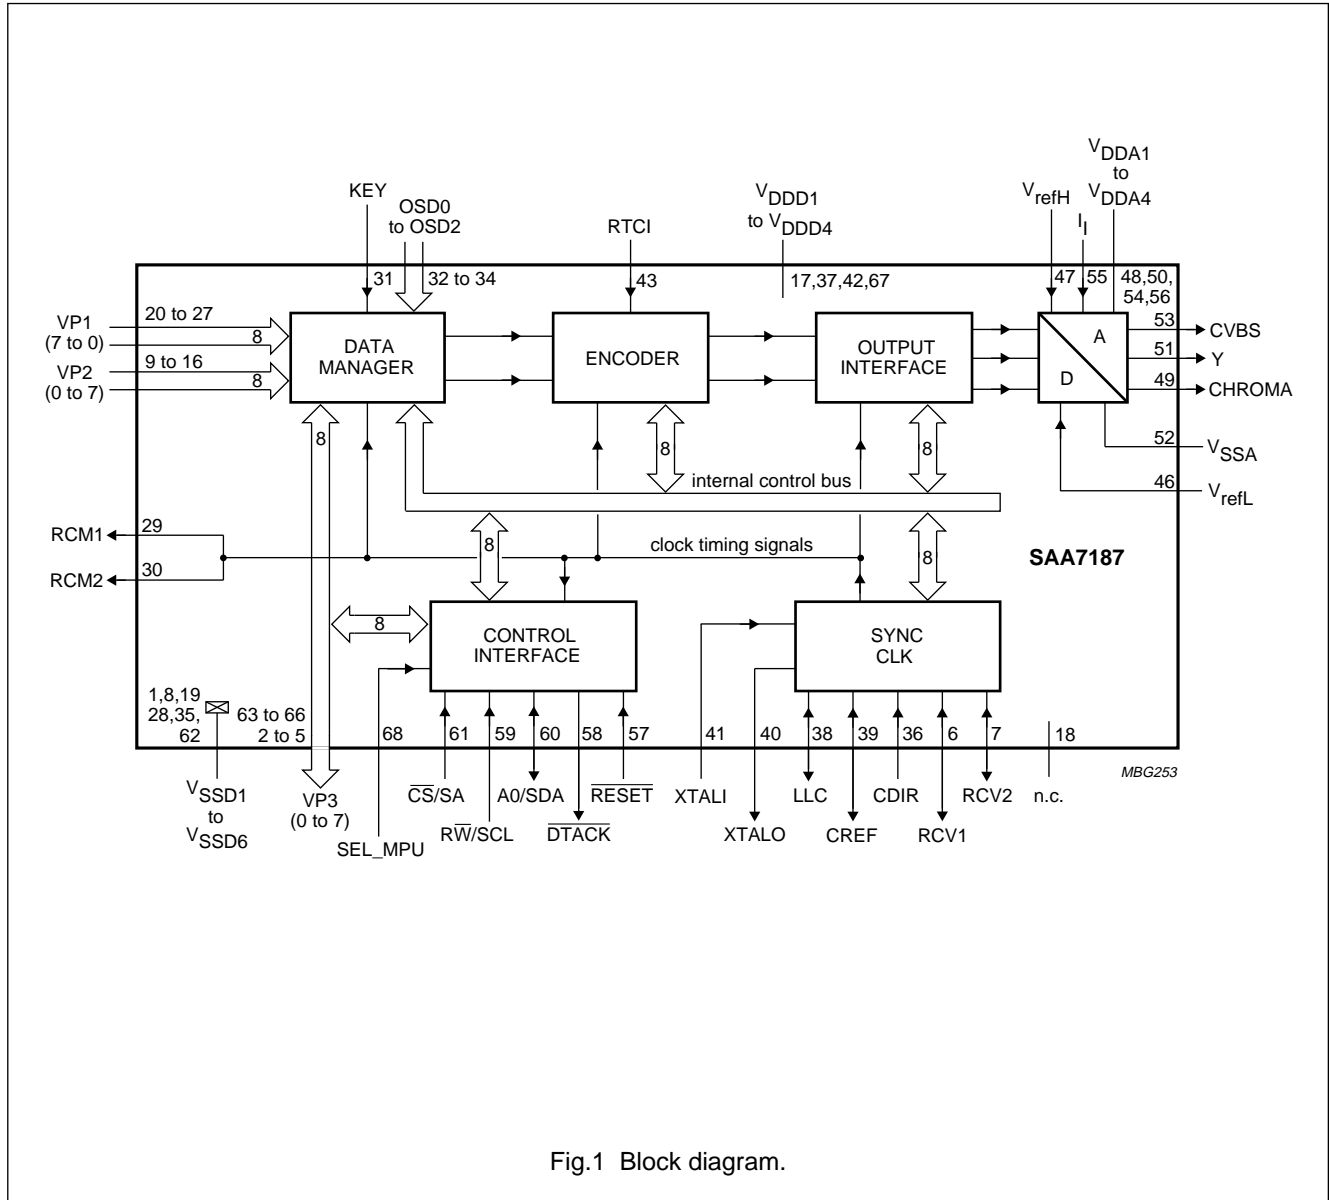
$V_{DDA1}$ to $V_{DDA4}$

KEY

OSD0 to OSD2

RTCI

$V_{DDD1}$ to $V_{DDD4}$

$V_{refH}$

$I_I$

31

32 to 34

43

17,37,42,67

47

55

48,50, 54,56

VP1 (7 to 0)

20 to 27

8

VP2 (0 to 7)

9 to 16

8

DATA MANAGER

ENCODER

OUTPUT INTERFACE

A

D

53

CVBS

51

Y

49

CHROMA

52

$V_{SSA}$

46

$V_{refL}$

8

8

8

internal control bus

RCM1

29

RCM2

30

8

clock timing signals

8

SAA7187

8

CONTROL INTERFACE

SYNC CLK

1,8,19 28,35, 62

63 to 66 2 to 5

68

61

59

60

58

57

41

40

38

39

36

6

7

18

MBG253

$V_{SSD1}$ to $V_{SSD6}$

VP3 (0 to 7)

SEL_MPU

$\overline{CS}$/SA

R$\overline{W}$/SCL

A0/SDA

$\overline{DTACK}$

$\overline{RESET}$

XTALI

XTALO

LLC

CREF

CDIR

RCV1

RCV2

n.c.

Fig.1 Block diagram.